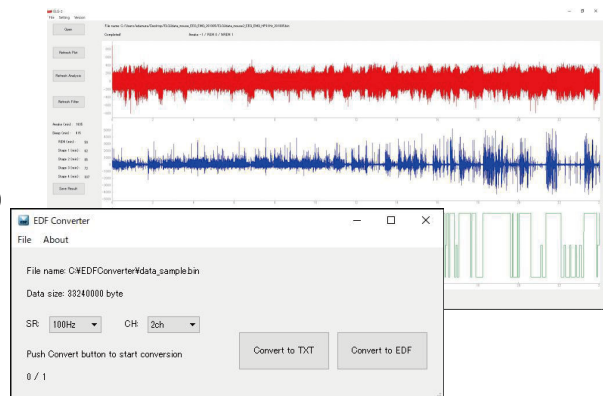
File Setting Version

Open

Network File

Network Analysis

Network Filter

Save Result

EDF Converter

File About

File name: C:¥EDFConverter¥data_sample.bin

Data size: 33240000 byte

SR: 100Hz

CH: 2ch

Push Convert button to start conversion

0 / 1

Convert to TXT

Convert to EDF